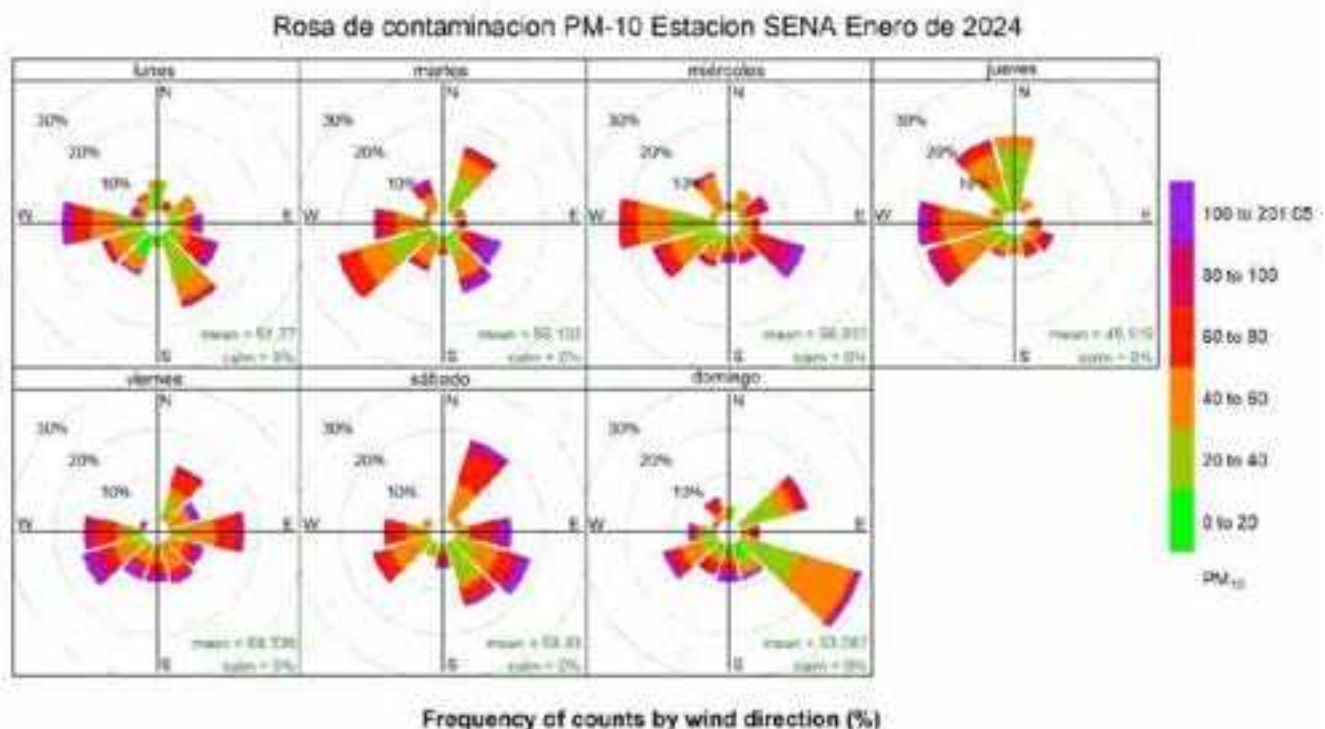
Rosa de contaminacion PM-10 Estacion SENA Enero de 2024

lunes
30%
20%
10%
N
W
E
S
mean = 51.77
calm = 0%

martes
30%
20%
10%
N
W
E
S
mean = 56.102
calm = 0%

miércoles
30%
20%
10%
N
W
E
S
mean = 56.851
calm = 0%

jueves
30%
20%
10%
N
W
E
S
mean = 45.515
calm = 0%

viernes
30%
20%
10%
N
W
E
S
mean = 64.536
calm = 0%

sábado
30%
20%
10%
N
W
E
S
mean = 59.43
calm = 2%

domingo
30%
20%
10%
N
W
E
S
mean = 53.067
calm = 0%

100 to 231.05
80 to 100
60 to 80
40 to 60
20 to 40
0 to 20
$PM_{10}$

Frequency of counts by wind direction (%)